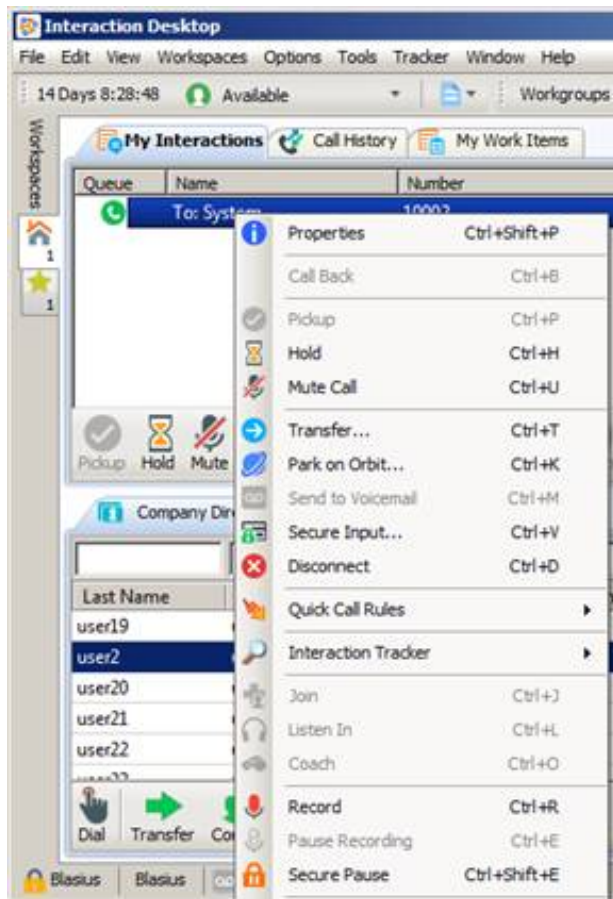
Interaction Desktop

File Edit View Workspaces Options Tools Tracker Window Help

14 Days 8:28:48 Available Workgroups

Workspaces

1

1

My Interactions Call History My Work Items

| Queue | Name | Number |
|---|---|---|
| | To: System | 10002 |

Pickup Hold Mute

Company Dir

| Last Name |
|---|
| user19 |
| user2 |
| user20 |
| user21 |
| user22 |
| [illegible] |

Dial Transfer Co

Blasius Blasius

Properties Ctrl+Shift+P
Call Back Ctrl+B
Pickup Ctrl+P
Hold Ctrl+H
Mute Call Ctrl+U
Transfer... Ctrl+T
Park on Orbit... Ctrl+K
Send to Voicemail Ctrl+M
Secure Input... Ctrl+V
Disconnect Ctrl+D
Quick Call Rules
Interaction Tracker
Join Ctrl+J
Listen In Ctrl+L
Coach Ctrl+O
Record Ctrl+R
Pause Recording Ctrl+E
Secure Pause Ctrl+Shift+E